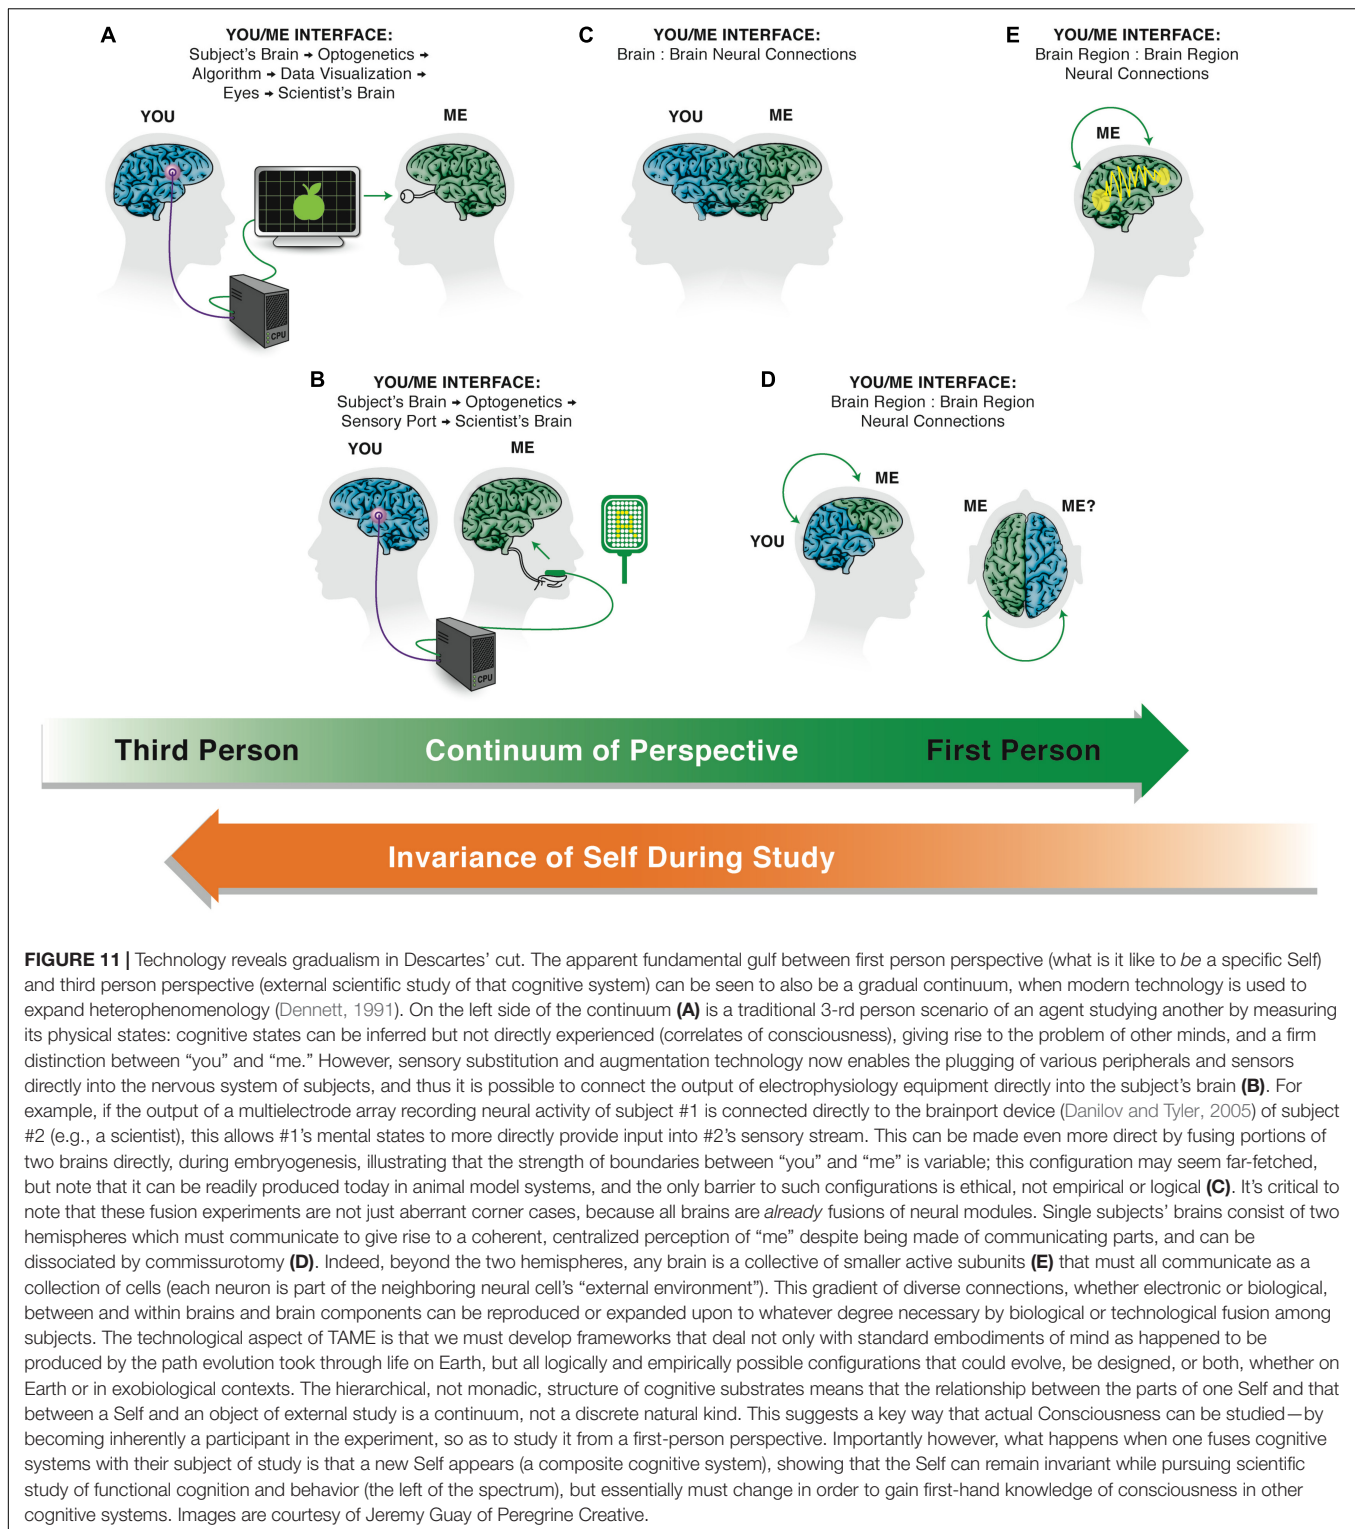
A

YOU/ME INTERFACE:
Subject's Brain → Optogenetics → Algorithm → Data Visualization → Eyes → Scientist's Brain

YOU

ME

CPU

C

YOU/ME INTERFACE:
Brain : Brain Neural Connections

YOU

ME

E

YOU/ME INTERFACE:
Brain Region : Brain Region Neural Connections

ME

B

YOU/ME INTERFACE:
Subject's Brain → Optogenetics → Sensory Port → Scientist's Brain

YOU

ME

CPU

D

YOU/ME INTERFACE:
Brain Region : Brain Region Neural Connections

ME

YOU

ME

ME?

Third Person Continuum of Perspective First Person

Invariance of Self During Study

**FIGURE 11 |** Technology reveals gradualism in Descartes' cut. The apparent fundamental gulf between first person perspective (what is it like to *be* a specific Self) and third person perspective (external scientific study of that cognitive system) can be seen to also be a gradual continuum, when modern technology is used to expand heterophenomenology (Dennett, 1991). On the left side of the continuum **(A)** is a traditional 3-rd person scenario of an agent studying another by measuring its physical states: cognitive states can be inferred but not directly experienced (correlates of consciousness), giving rise to the problem of other minds, and a firm distinction between "you" and "me." However, sensory substitution and augmentation technology now enables the plugging of various peripherals and sensors directly into the nervous system of subjects, and thus it is possible to connect the output of electrophysiology equipment directly into the subject's brain **(B)**. For example, if the output of a multielectrode array recording neural activity of subject #1 is connected directly to the brainport device (Danilov and Tyler, 2005) of subject #2 (e.g., a scientist), this allows #1's mental states to more directly provide input into #2's sensory stream. This can be made even more direct by fusing portions of two brains directly, during embryogenesis, illustrating that the strength of boundaries between "you" and "me" is variable; this configuration may seem far-fetched, but note that it can be readily produced today in animal model systems, and the only barrier to such configurations is ethical, not empirical or logical **(C)**. It's critical to note that these fusion experiments are not just aberrant corner cases, because all brains are *already* fusions of neural modules. Single subjects' brains consist of two hemispheres which must communicate to give rise to a coherent, centralized perception of "me" despite being made of communicating parts, and can be dissociated by commissurotomy **(D)**. Indeed, beyond the two hemispheres, any brain is a collective of smaller active subunits **(E)** that must all communicate as a collection of cells (each neuron is part of the neighboring neural cell's "external environment"). This gradient of diverse connections, whether electronic or biological, between and within brains and brain components can be reproduced or expanded upon to whatever degree necessary by biological or technological fusion among subjects. The technological aspect of TAME is that we must develop frameworks that deal not only with standard embodiments of mind as happened to be produced by the path evolution took through life on Earth, but all logically and empirically possible configurations that could evolve, be designed, or both, whether on Earth or in exobiological contexts. The hierarchical, not monadic, structure of cognitive substrates means that the relationship between the parts of one Self and that between a Self and an object of external study is a continuum, not a discrete natural kind. This suggests a key way that actual Consciousness can be studied—by becoming inherently a participant in the experiment, so as to study it from a first-person perspective. Importantly however, what happens when one fuses cognitive systems with their subject of study is that a new Self appears (a composite cognitive system), showing that the Self can remain invariant while pursuing scientific study of functional cognition and behavior (the left of the spectrum), but essentially must change in order to gain first-hand knowledge of consciousness in other cognitive systems. Images are courtesy of Jeremy Guay of Peregrine Creative.